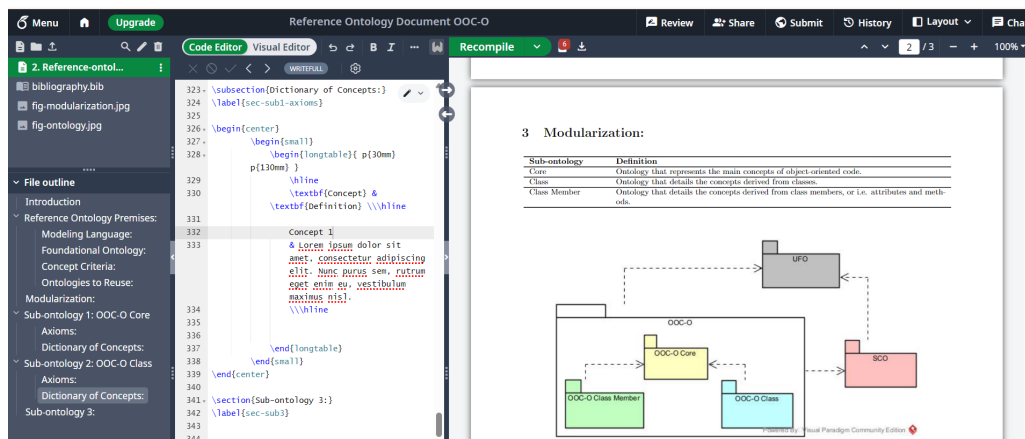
Menu Upgrade Reference Ontology Document OOC-O Review Share Submit History Layout Cha

2. Reference-ontol...
bibliography.bib
fig-modularization.jpg
fig-ontology.jpg

File outline
Introduction
Reference Ontology Premises:
Modeling Language:
Foundational Ontology:
Concept Criteria:
Ontologies to Reuse:
Modularization:
Sub-ontology 1: OOC-O Core
Axioms:
Dictionary of Concepts:
Sub-ontology 2: OOC-O Class
Axioms:
Dictionary of Concepts:
Sub-ontology 3:

Code Editor Visual Editor B I WRITEFULL

323 \subsection{Dictionary of Concepts:}
324 \label{sec-sub1-axioms}
325
326 \begin{center}
327 \begin{small}
328 \begin{longtable}{ p{30mm} p{130mm} }
329 \hline
330 \textbf{Concept} & \textbf{Definition} \\\hline
331
332 Concept 1
333 & Lorem ipsum dolor sit amet, consectetur adipiscing elit. Nunc purus sem, rutrum eget enim eu, vestibulum maximus nisl.
334 \\\hline
335
336
337 \end{longtable}
338 \end{small}
339 \end{center}
340
341 \section{Sub-ontology 3:}
342 \label{sec-sub3}
343
344

Recompile 6 2 /3 100%

3 Modularization:

| Sub-ontology | Definition |
|---|---|
| Core | Ontology that represents the main concepts of object-oriented code. |
| Class | Ontology that details the concepts derived from classes. |
| Class Member | Ontology that details the concepts derived from class members, or i.e. attributes and methods. |

UFO
OOC-O
OOC-O Core
SCO
OOC-O Class Member
OOC-O Class
Powered by: Visual Paradigm Community Edition